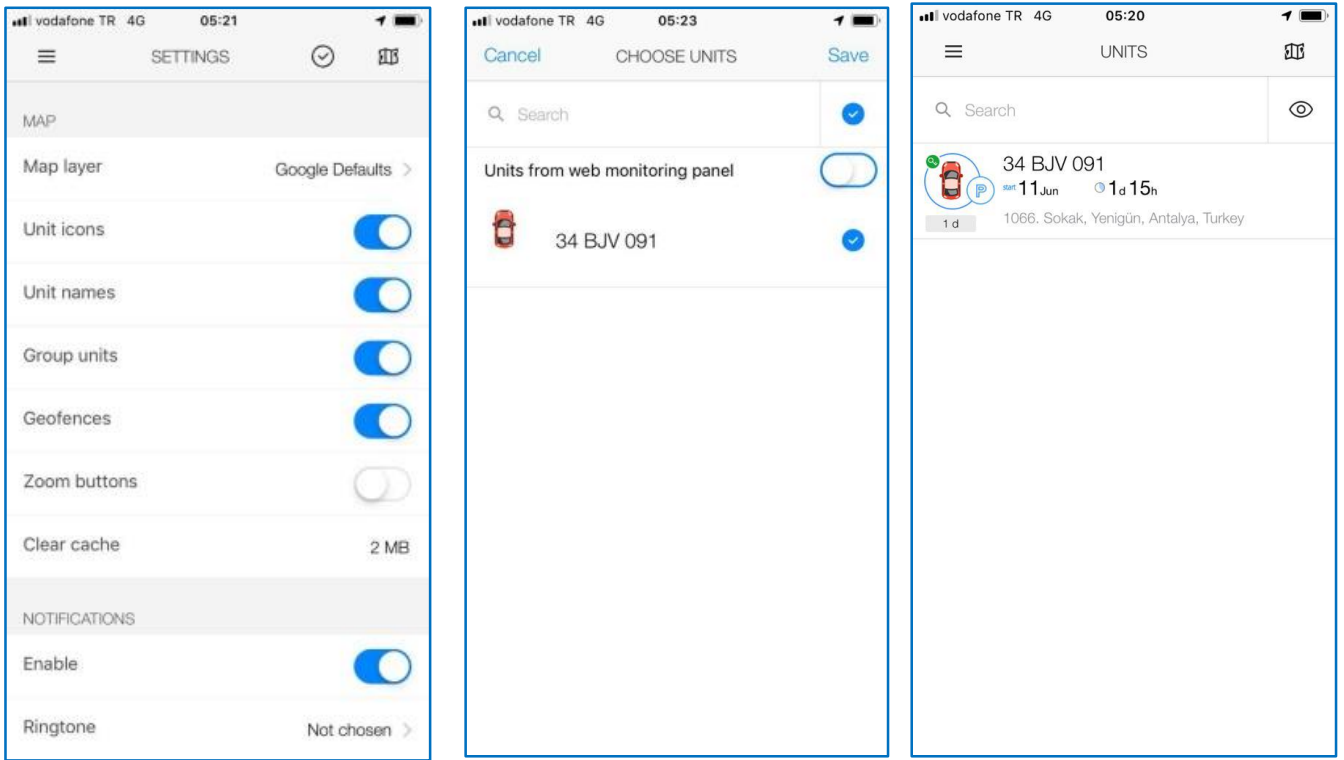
vodafone TR 4G 05:21

SETTINGS

MAP

Map layer Google Defaults >

Unit icons

Unit names

Group units

Geofences

Zoom buttons

Clear cache 2 MB

NOTIFICATIONS

Enable

Ringtone Not chosen >

vodafone TR 4G 05:23

Cancel CHOOSE UNITS Save

Search

Units from web monitoring panel

34 BJV 091

vodafone TR 4G 05:20

UNITS

Search

34 BJV 091

start 11 Jun 1 d 15 h

1 d

1066. Sokak, Yenigün, Antalya, Turkey